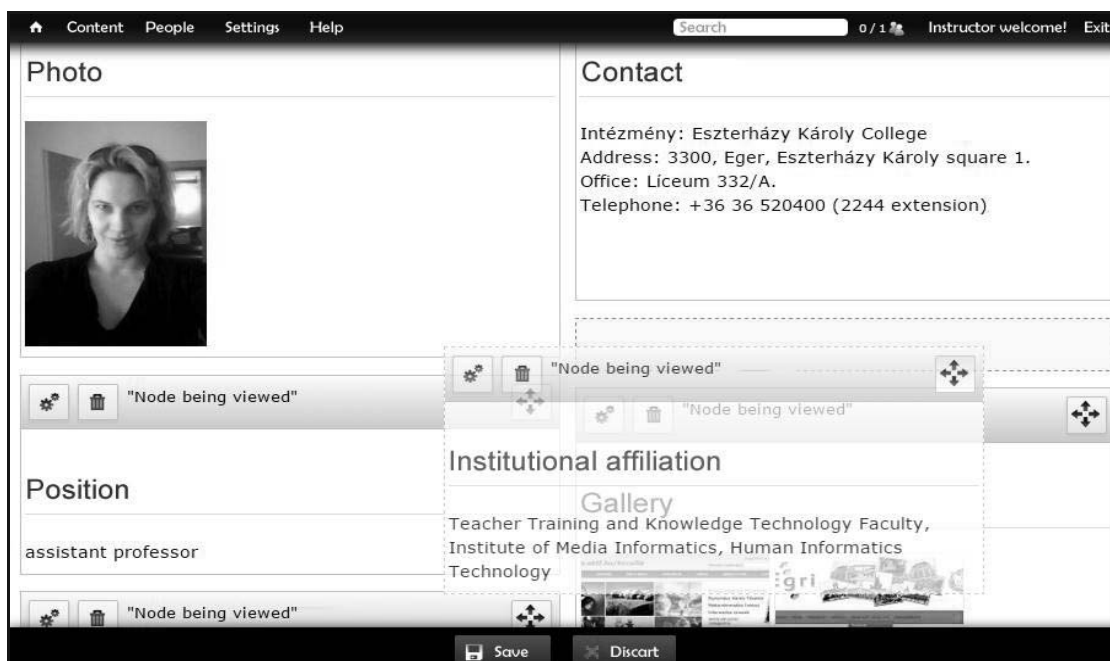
Content People Settings Help

Search

0 / 1

Instructor welcome! Exit

Photo

Contact

Intézmény: Eszterházy Károly College
Address: 3300, Eger, Eszterházy Károly square 1.
Office: Líceum 332/A.
Telephone: +36 36 520400 (2244 extension)

"Node being viewed"

"Node being viewed"

"Node being viewed"

Institutional affiliation

Gallery

Teacher Training and Knowledge Technology Faculty, Institute of Media Informatics, Human Informatics Technology

Position

assistant professor

"Node being viewed"

Save

Discart